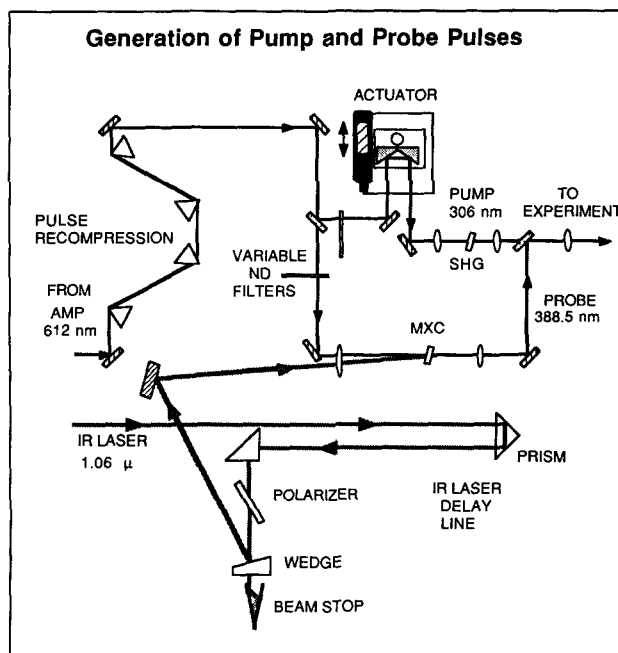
Generation of Pump and Probe Pulses

ACTUATOR

PUMP
306 nm

TO
EXPERIMENT

PULSE
RECOMPRESSION

VARIABLE
ND
FILTERS

SHG

FROM
AMP
612 nm

PROBE
388.5 nm

MXC

IR LASER
1.06 $\mu$

PRISM

POLARIZER

IR LASER
DELAY
LINE

WEDGE

BEAM STOP